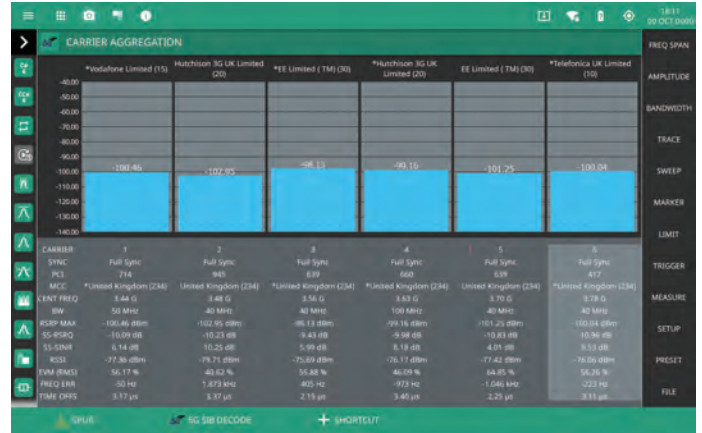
18:11
20 OCT 2020

CARRIER AGGREGATION

*Vodafone Limited (15)
Hutchison 3G UK Limited (20)
*EE Limited (TM) (30)
*Hutchison 3G UK Limited (20)
EE Limited (TM) (30)
*Telefonica UK Limited (10)

-40.00
-50.00
-60.00
-70.00
-80.00
-90.00
-100.00
-110.00
-120.00
-130.00
-140.00

-100.46
-102.95
-98.13
-99.16
-101.25
-100.04

| CARRIER | 1 | 2 | 3 | 4 | 5 | 6 |
|---|---|---|---|---|---|---|
| SYNC | Full Sync | Full Sync | Full Sync | Full Sync | Full Sync | Full Sync |
| PCI | 714 | 945 | 639 | 660 | 639 | 417 |
| MCC | *United Kingdom (234) | United Kingdom (234) | *United Kingdom (234) | *United Kingdom (234) | United Kingdom (234) | *United Kingdom (234) |
| CENT FREQ | 3.44 G | 3.48 G | 3.56 G | 3.63 G | 3.70 G | 3.78 G |
| BW | 50 MHz | 40 MHz | 40 MHz | 100 MHz | 40 MHz | 40 MHz |
| RSRP MAX | -100.46 dBm | -102.95 dBm | -98.13 dBm | -99.16 dBm | -101.25 dBm | -100.04 dBm |
| SS-RSRQ | -10.09 dB | -10.23 dB | -9.43 dB | -9.98 dB | -10.83 dB | -10.96 dB |
| SS-SINR | 6.14 dB | 10.25 dB | 5.99 dB | 8.18 dB | 4.01 dB | 8.53 dB |
| RSSI | -77.36 dBm | -79.71 dBm | -75.69 dBm | -76.17 dBm | -77.42 dBm | -76.06 dBm |
| EVM (RMS) | 56.17 % | 40.62 % | 55.88 % | 46.09 % | 64.85 % | 56.26 % |
| FREQ ERR | -50 Hz | 1.873 kHz | 405 Hz | -973 Hz | -1.046 kHz | -223 Hz |
| TIME OFFS | 3.17 µs | 3.37 µs | 2.15 µs | 3.40 µs | 2.25 µs | 3.11 µs |

SPUR
5G SIB DECODE
SHORTCUT

FREQ SPAN
AMPLITUDE
BANDWIDTH
TRACE
SWEEP
MARKER
LIMIT
TRIGGER
MEASURE
SETUP
PRESET
FILE